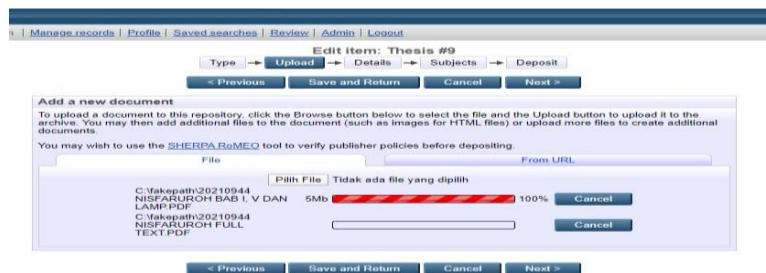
| Manage records | Profile | Saved searches | Review | Admin | Logout

Edit item: Thesis #9

Type → Upload → Details → Subjects → Deposit

< Previous | Save and Return | Cancel | Next >

Add a new document

To upload a document to this repository, click the Browse button below to select the file and the Upload button to upload it to the archive. You may then add additional files to the document (such as images for HTML files) or upload more files to create additional documents.

You may wish to use the SHERPA RoMEO tool to verify publisher policies before depositing.

File | From URL

Pilih File Tidak ada file yang dipilih

C:\fakepath\20210944 NISFARUROH BAB I, V DAN LAMP.PDF 5Mb 100% Cancel

C:\fakepath\20210944 NISFARUROH FULL TEXT.PDF Cancel

< Previous | Save and Return | Cancel | Next >